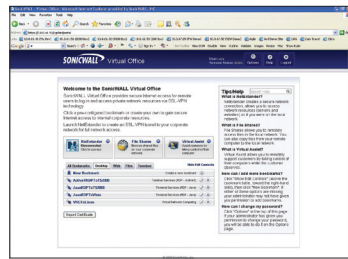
SONICWALL Virtual Office

Welcome to the SonicWALL Virtual Office

SonicWALL Virtual Office provides secure Internet access for remote users to log in and access private network resources via SSL-VPN technology.

Click a pre-configured bookmark or create your own to gain secure Internet access to internal corporate resources.

Launch NetExtender to create an SSL-VPN tunnel to your corporate network for full network access.

NetExtender

File Shares

Virtual Assist

Tips/Help

What is NetExtender?

What is File Shares?

What is Virtual Assist?

How can I add new bookmarks?

How can I change my password?

All Bookmarks Desktop Web Files Terminal

New Bookmark

Import Certificate